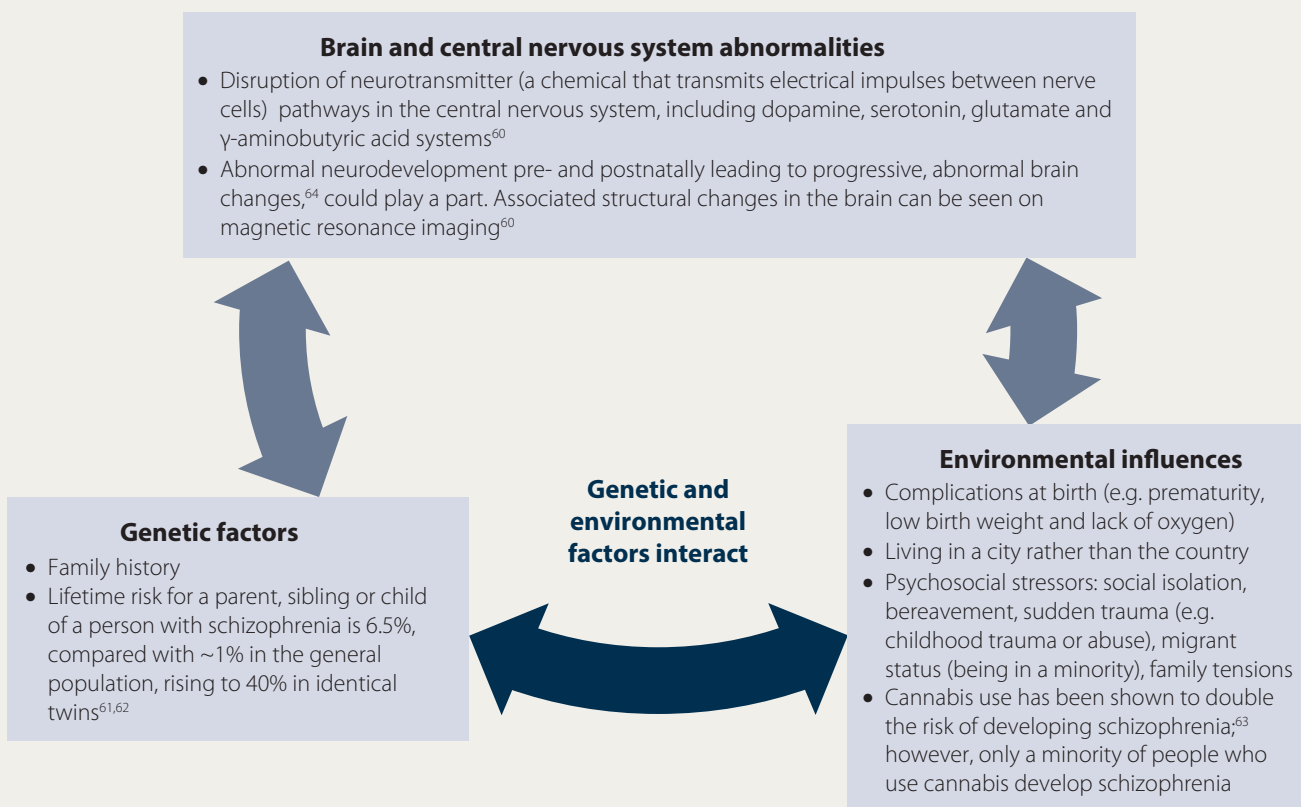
**Brain and central nervous system abnormalities**

- Disruption of neurotransmitter (a chemical that transmits electrical impulses between nerve cells) pathways in the central nervous system, including dopamine, serotonin, glutamate and γ-aminobutyric acid systems$^{60}$
- Abnormal neurodevelopment pre- and postnatally leading to progressive, abnormal brain changes,$^{64}$ could play a part. Associated structural changes in the brain can be seen on magnetic resonance imaging$^{60}$

**Genetic and environmental factors interact**

**Genetic factors**

- Family history
- Lifetime risk for a parent, sibling or child of a person with schizophrenia is 6.5%, compared with ~1% in the general population, rising to 40% in identical twins$^{61,62}$

**Environmental influences**

- Complications at birth (e.g. prematurity, low birth weight and lack of oxygen)
- Living in a city rather than the country
- Psychosocial stressors: social isolation, bereavement, sudden trauma (e.g. childhood trauma or abuse), migrant status (being in a minority), family tensions
- Cannabis use has been shown to double the risk of developing schizophrenia;$^{63}$ however, only a minority of people who use cannabis develop schizophrenia